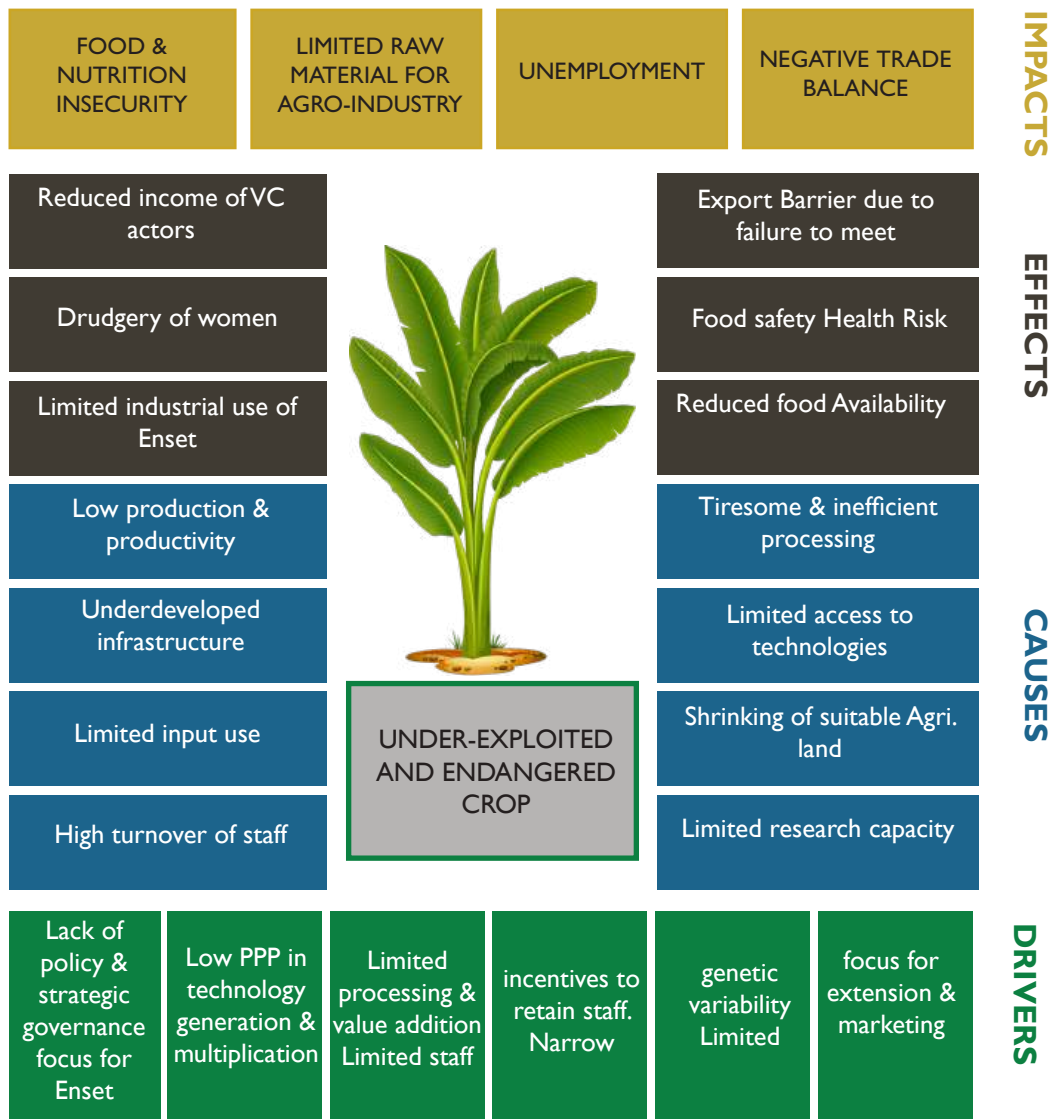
FOOD & NUTRITION INSECURITY

LIMITED RAW MATERIAL FOR AGRO-INDUSTRY

UNEMPLOYMENT

NEGATIVE TRADE BALANCE

IMPACTS

Reduced income of VC actors

Export Barrier due to failure to meet

Drudgery of women

Food safety Health Risk

Limited industrial use of Enset

Reduced food Availability

EFFECTS

Low production & productivity

Tiresome & inefficient processing

Underdeveloped infrastructure

Limited access to technologies

Limited input use

UNDER-EXPLOITED AND ENDANGERED CROP

Shrinking of suitable Agri. land

High turnover of staff

Limited research capacity

CAUSES

Lack of policy & strategic governance focus for Enset

Low PPP in technology generation & multiplication

Limited processing & value addition Limited staff

incentives to retain staff. Narrow

genetic variability Limited

focus for extension & marketing

DRIVERS